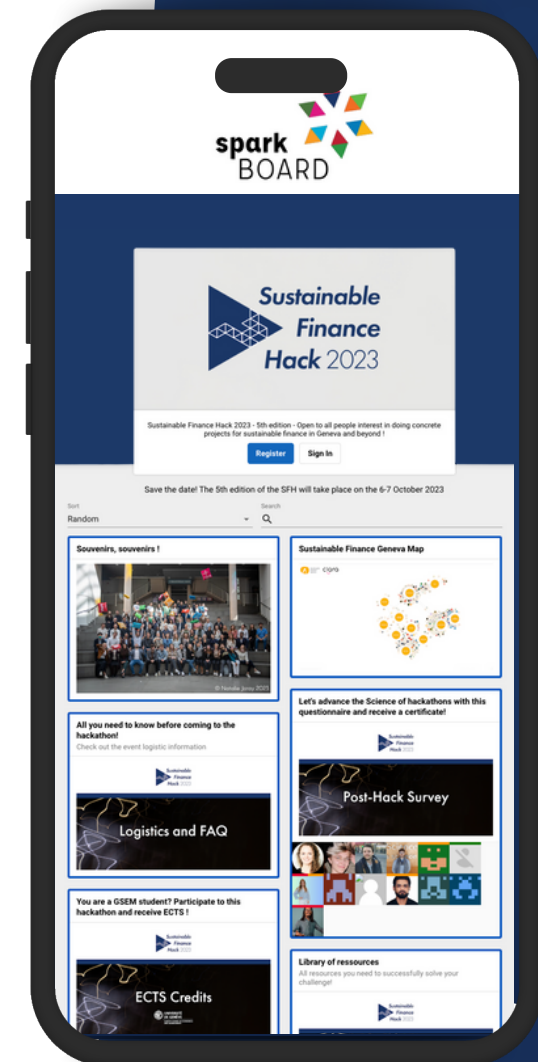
spark BOARD

Sustainable Finance Hack 2023

Sustainable Finance Hack 2023 - 5th edition - Open to all people interest in doing concrete projects for sustainable finance in Geneva and beyond !

Register Sign In

Save the date! The 5th edition of the SFH will take place on the 6-7 October 2023

Sort
Random

Search

Souvenirs, souvenirs !

© Natalia Jenny 2023

Sustainable Finance Geneva Map

All you need to know before coming to the hackathon!
Check out the event logistic information

Sustainable Finance Hack 2023

Logistics and FAQ

Let's advance the Science of hackathons with this questionnaire and receive a certificate!

Sustainable Finance Hack 2023

Post-Hack Survey

You are a GSEM student? Participate to this hackathon and receive ECTS !

Sustainable Finance Hack 2023

ECTS Credits

Library of ressources
All resources you need to successfully solve your challenge!

Sustainable Finance Hack 2023